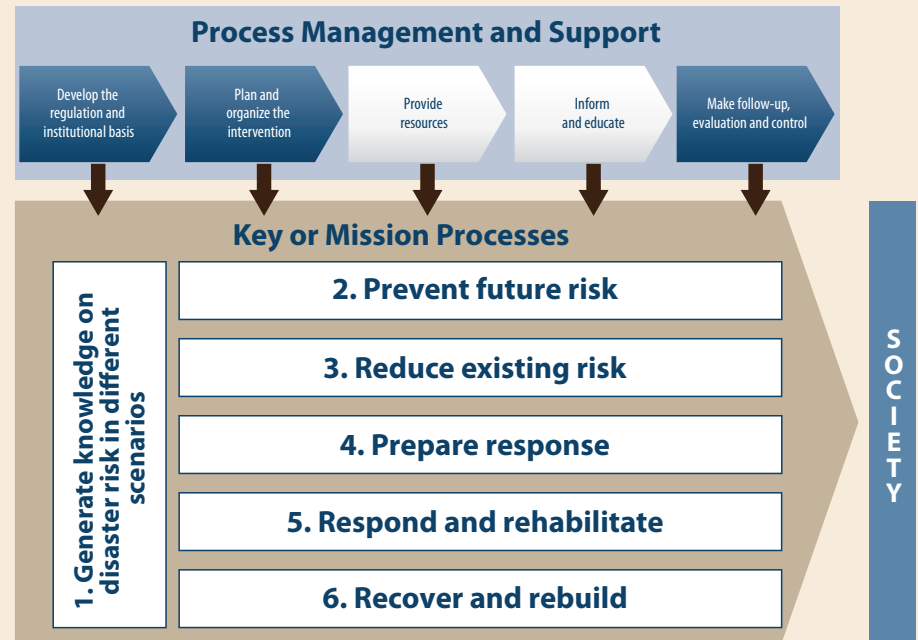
Process Management and Support

Develop the regulation and institutional basis

Plan and organize the intervention

Provide resources

Inform and educate

Make follow-up, evaluation and control

Key or Mission Processes

1. Generate knowledge on disaster risk in different scenarios

2. Prevent future risk

3. Reduce existing risk

4. Prepare response

5. Respond and rehabilitate

6. Recover and rebuild

SOCIETY